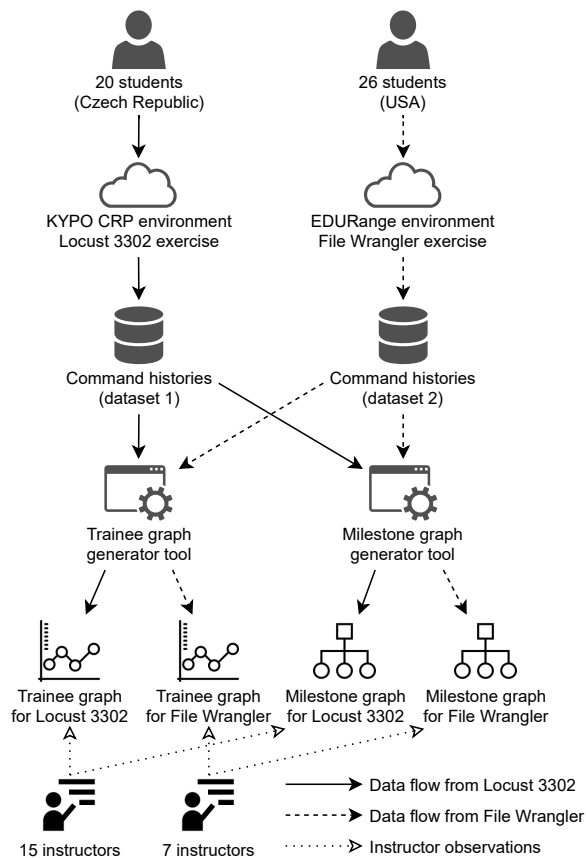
20 students
(Czech Republic)

26 students
(USA)

KYPO CRP environment
Locust 3302 exercise

EDURange environment
File Wrangler exercise

Command histories
(dataset 1)

Command histories
(dataset 2)

Trainee graph
generator tool

Milestone graph
generator tool

Trainee graph
for Locust 3302

Trainee graph
for File Wrangler

Milestone graph
for Locust 3302

Milestone graph
for File Wrangler

15 instructors

7 instructors

Data flow from Locust 3302

Data flow from File Wrangler

Instructor observations